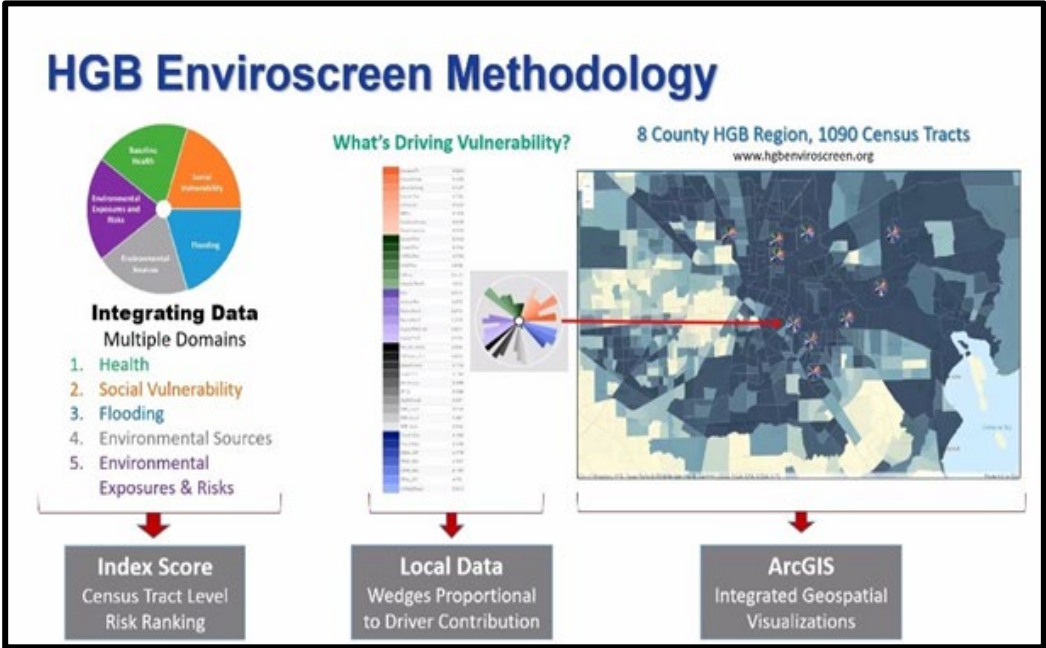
HGB Enviroscreen Methodology

Baseline Health

Social Vulnerability

Flooding

Environmental Sources

Environmental Exposures and Risks

Integrating Data
Multiple Domains
1. Health
2. Social Vulnerability
3. Flooding
4. Environmental Sources
5. Environmental Exposures & Risks

What's Driving Vulnerability?

8 County HGB Region, 1090 Census Tracts
www.hgbenviroscreen.org

Index Score
Census Tract Level Risk Ranking

Local Data
Wedges Proportional to Driver Contribution

ArcGIS
Integrated Geospatial Visualizations